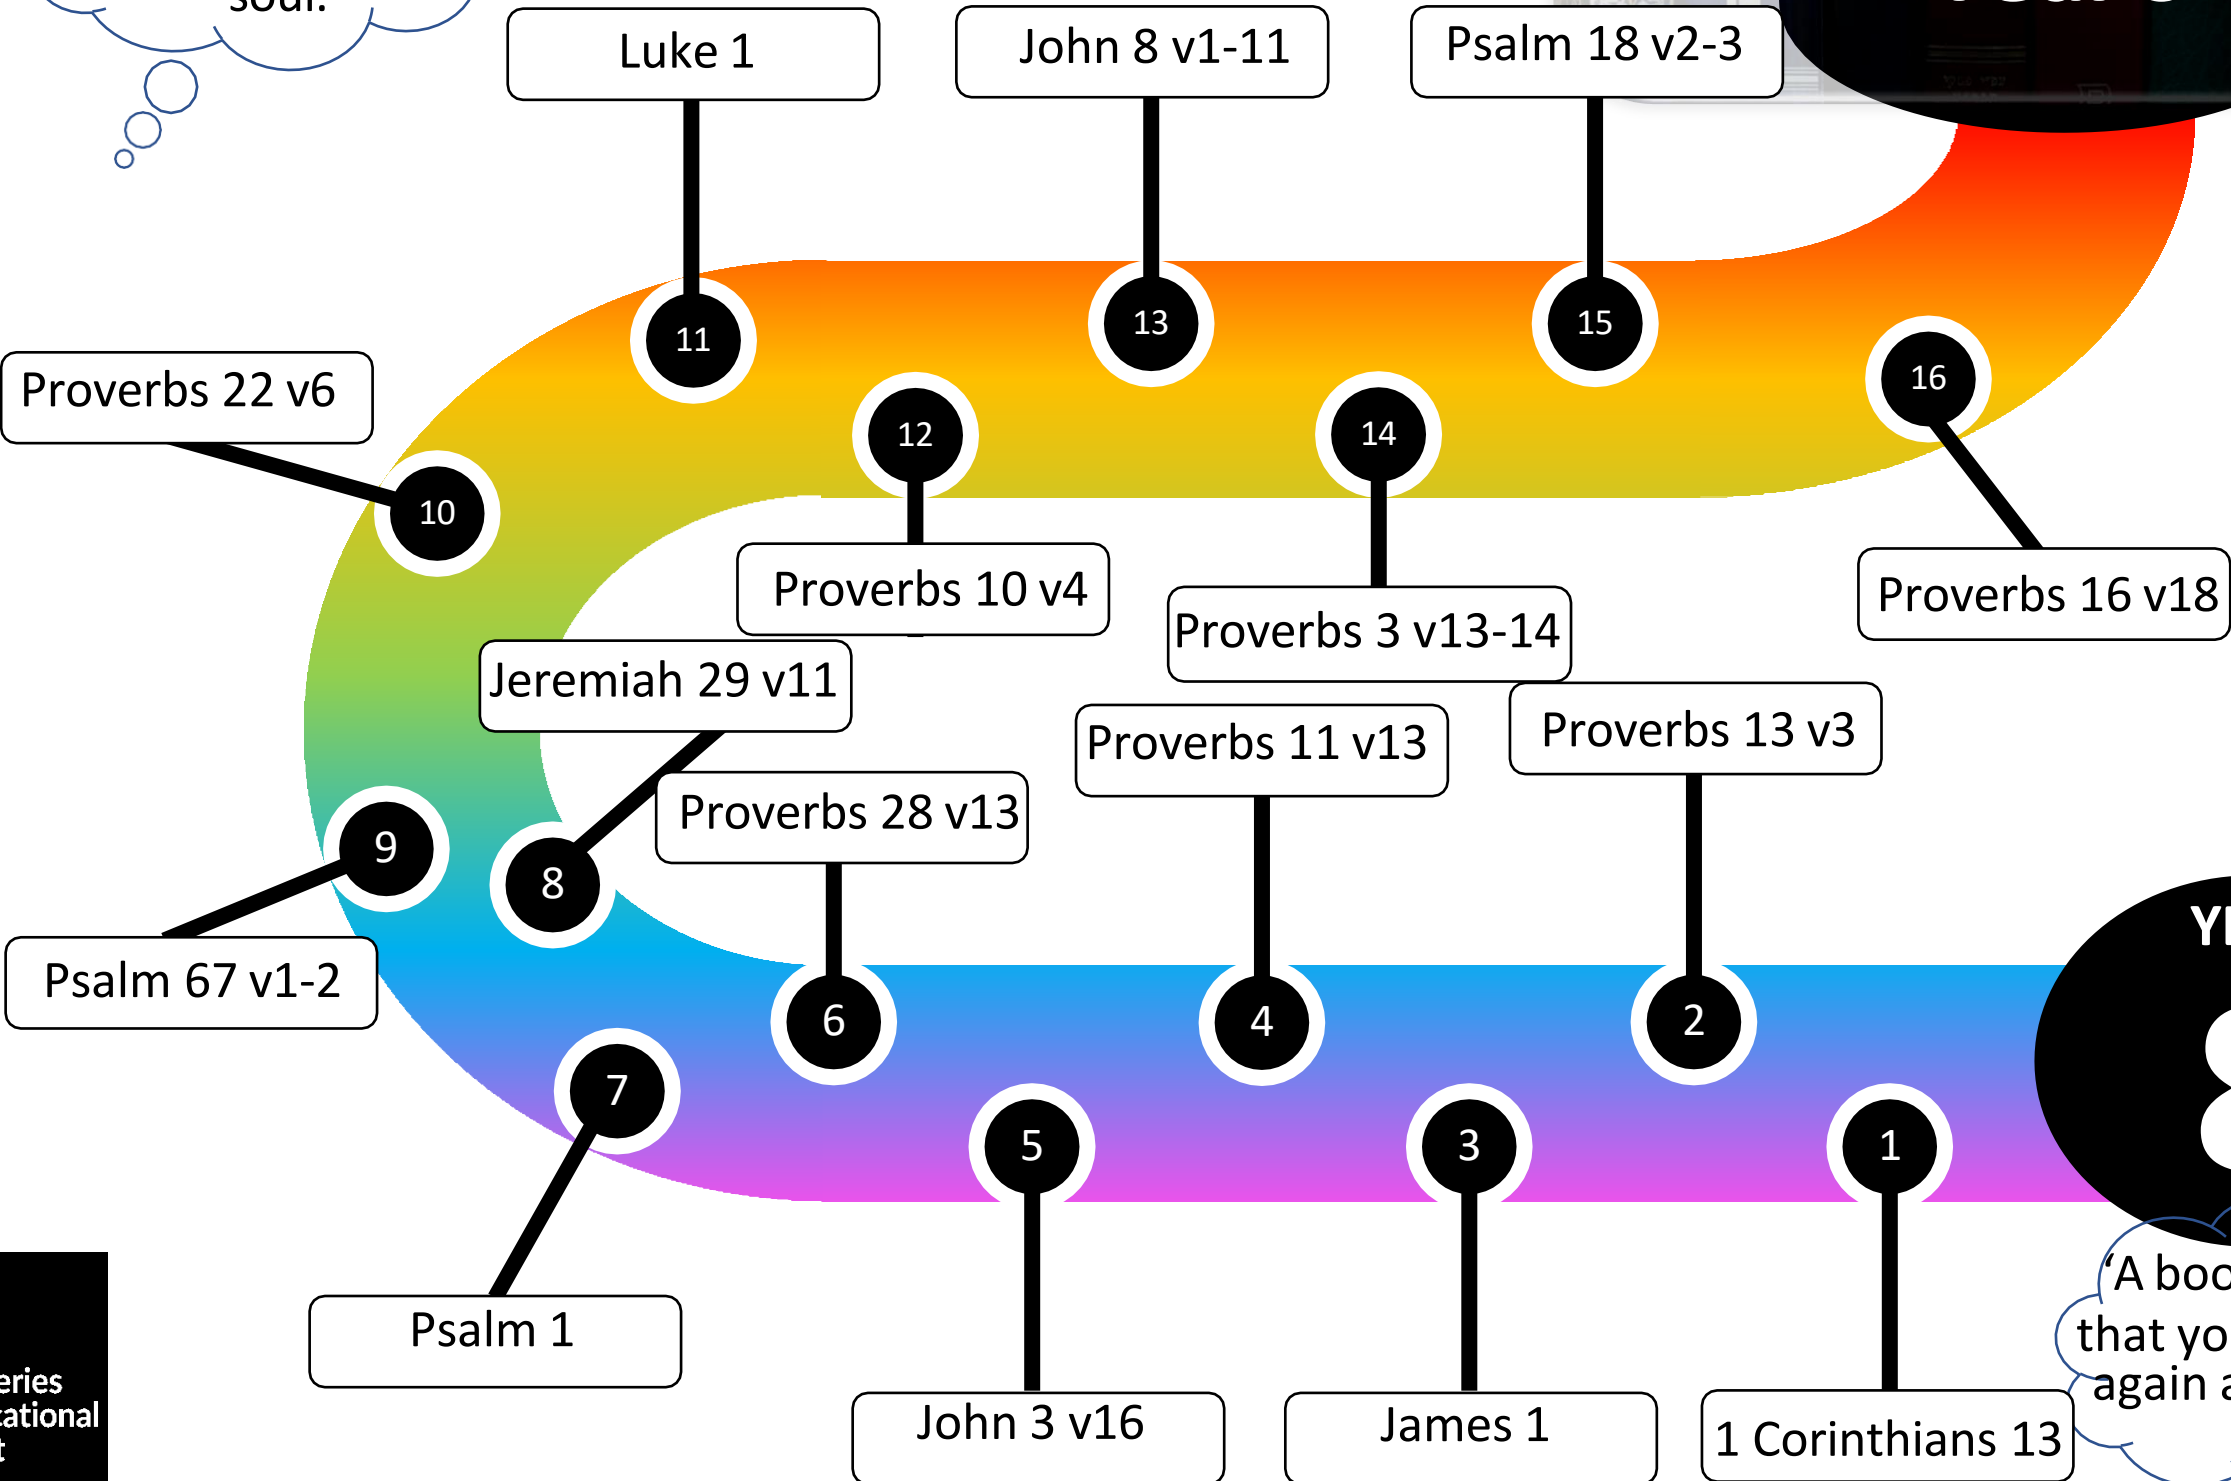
soul.

Luke 1

John 8 v1-11

Psalm 18 v2-3

11

13

15

Proverbs 22 v6

12

14

16

10

Proverbs 10 v4

Proverbs 3 v13-14

Proverbs 16 v18

Jeremiah 29 v11

Proverbs 11 v13

Proverbs 13 v3

Proverbs 28 v13

9

8

YI

Psalm 67 v1-2

6

4

2

7

5

3

1

'A boo
that yo
again a

Psalm 1

John 3 v16

James 1

1 Corinthians 13

eries
cational
t